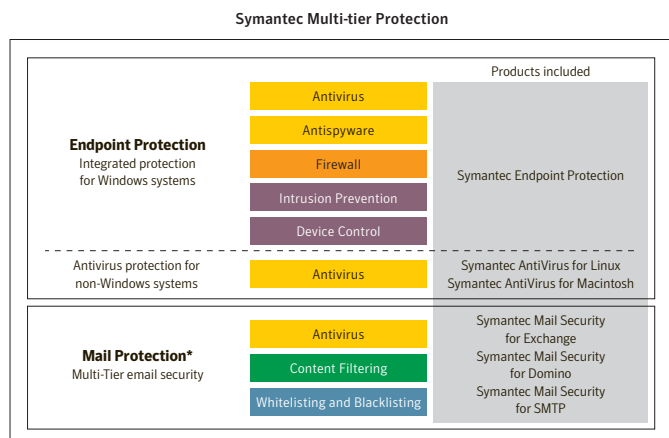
Symantec Multi-tier Protection

Products included

Endpoint Protection
Integrated protection for Windows systems

Antivirus
Antispyware
Firewall
Intrusion Prevention
Device Control

Symantec Endpoint Protection

Antivirus protection for non-Windows systems

Antivirus

Symantec AntiVirus for Linux
Symantec AntiVirus for Macintosh

Mail Protection*
Multi-Tier email security

Antivirus
Content Filtering
Whitelisting and Blacklisting

Symantec Mail Security for Exchange
Symantec Mail Security for Domino
Symantec Mail Security for SMTP